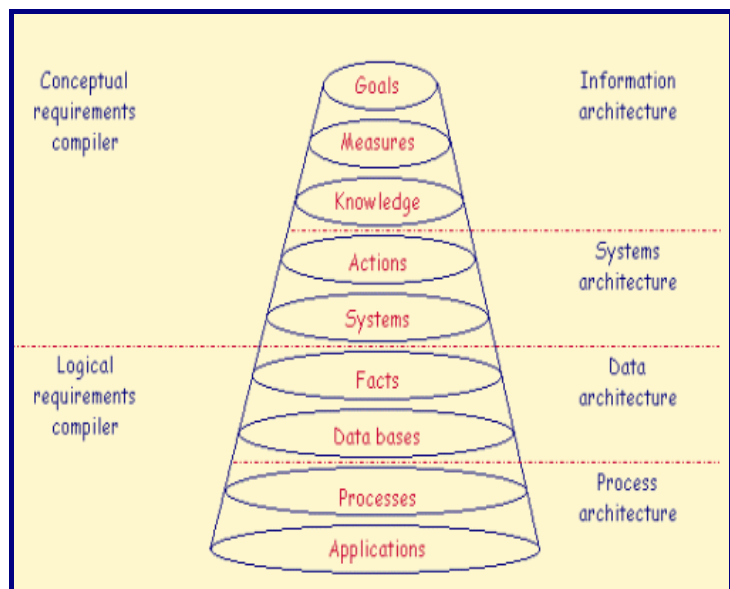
Conceptual requirements compiler

Goals

Information architecture

Measures

Knowledge

Actions

Systems architecture

Systems

Logical requirements compiler

Facts

Data architecture

Data bases

Processes

Process architecture

Applications